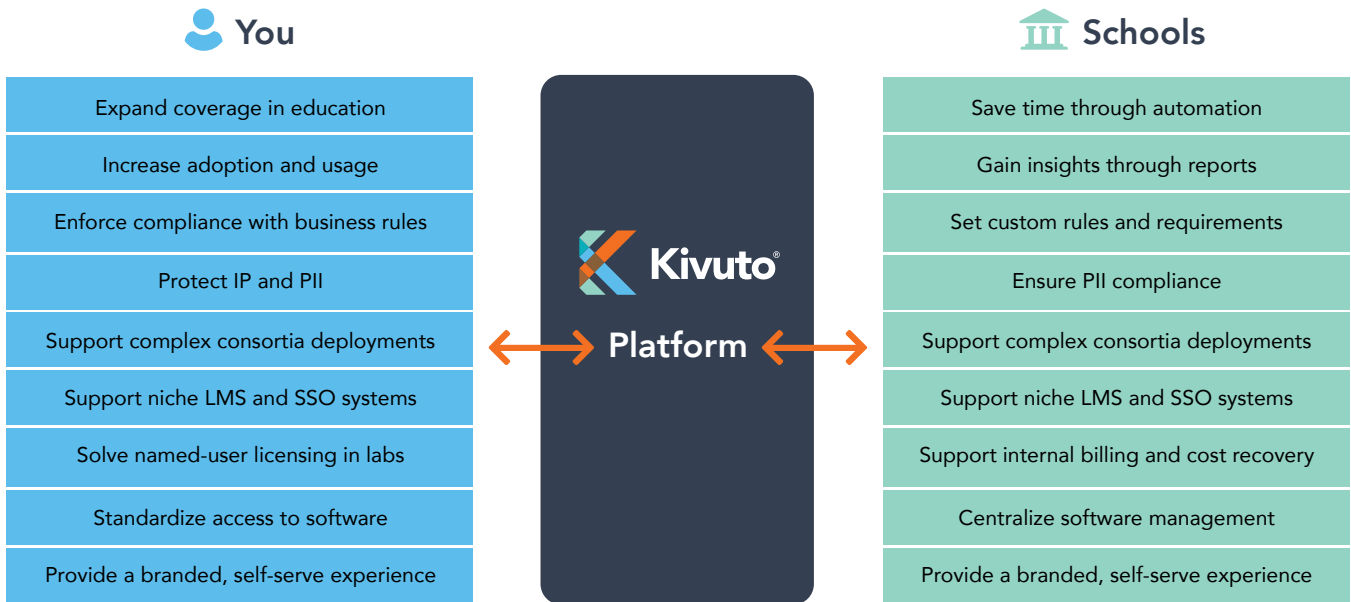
You

Expand coverage in education

Increase adoption and usage

Enforce compliance with business rules

Protect IP and PII

Support complex consortia deployments

Support niche LMS and SSO systems

Solve named-user licensing in labs

Standardize access to software

Provide a branded, self-serve experience

Kivuto®

Platform

Schools

Save time through automation

Gain insights through reports

Set custom rules and requirements

Ensure PII compliance

Support complex consortia deployments

Support niche LMS and SSO systems

Support internal billing and cost recovery

Centralize software management

Provide a branded, self-serve experience